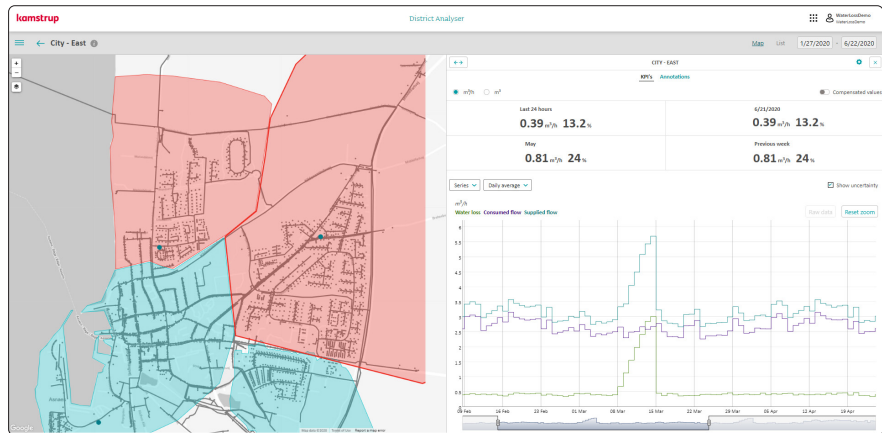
kamstrup

District Analyser

WaterlossDemo
WaterlossDemo

← City - East

Map List 1/27/2020 - 6/22/2020

CITY - EAST

KPI's Annotations

$m^3/h$ $m^3$

Compensated values

Last 24 hours
0.39 $m^3/h$ 13.2 %

6/21/2020
0.39 $m^3/h$ 13.2 %

May
0.81 $m^3/h$ 24 %

Previous week
0.81 $m^3/h$ 24 %

Series Daily average

Show uncertainty

$m^3/h$

Water loss Consumed flow Supplied flow

Raw data Reset zoom

6
5.5
5
4.5
4
3.5
3
2.5
2
1.5
1
0.5

9 Feb 16 Feb 23 Feb 01 Mar 08 Mar 15 Mar 22 Mar 29 Mar 05 Apr 12 Apr 19 Apr

Google

Map data ©2020 Terms of Use Report a map error